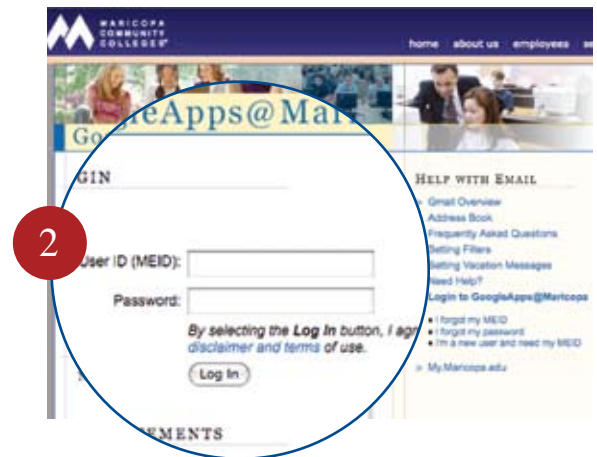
MARICOPA COMMUNITY COLLEGES

home about us employees se

GoogleApps@Mar

GIN

2

User ID (MEID):

Password:

By selecting the **Log In** button, I agr disclaimer and terms of use.

Log In

EMENTS

HELP WITH EMAIL

Gmail Overview
Address Book
Frequently Asked Questions
Setting Filters
Setting Vacation Messages
Need Help?
Login to GoogleApps@Maricopa

I forgot my MEID
I forgot my password
I'm a new user and need my MEID

My.Maricopa.edu